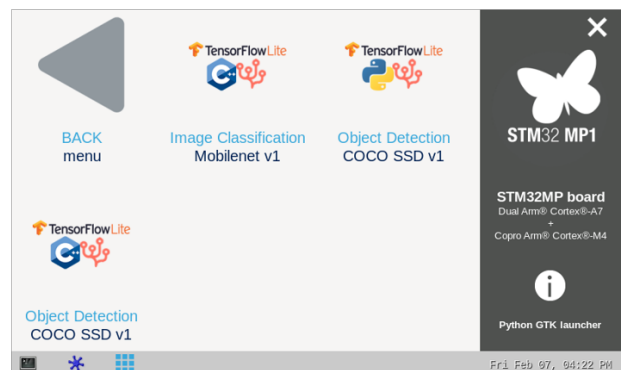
BACK
menu

TensorFlowLite

Image Classification
Mobilenet v1

TensorFlowLite

Object Detection
COCO SSD v1

TensorFlowLite

Object Detection
COCO SSD v1

STM32 MP1

STM32MP board
Dual Arm® Cortex®-A7
+
Copro Arm® Cortex®-M4

Python GTK launcher

Fri Feb 07, 04:22 PM